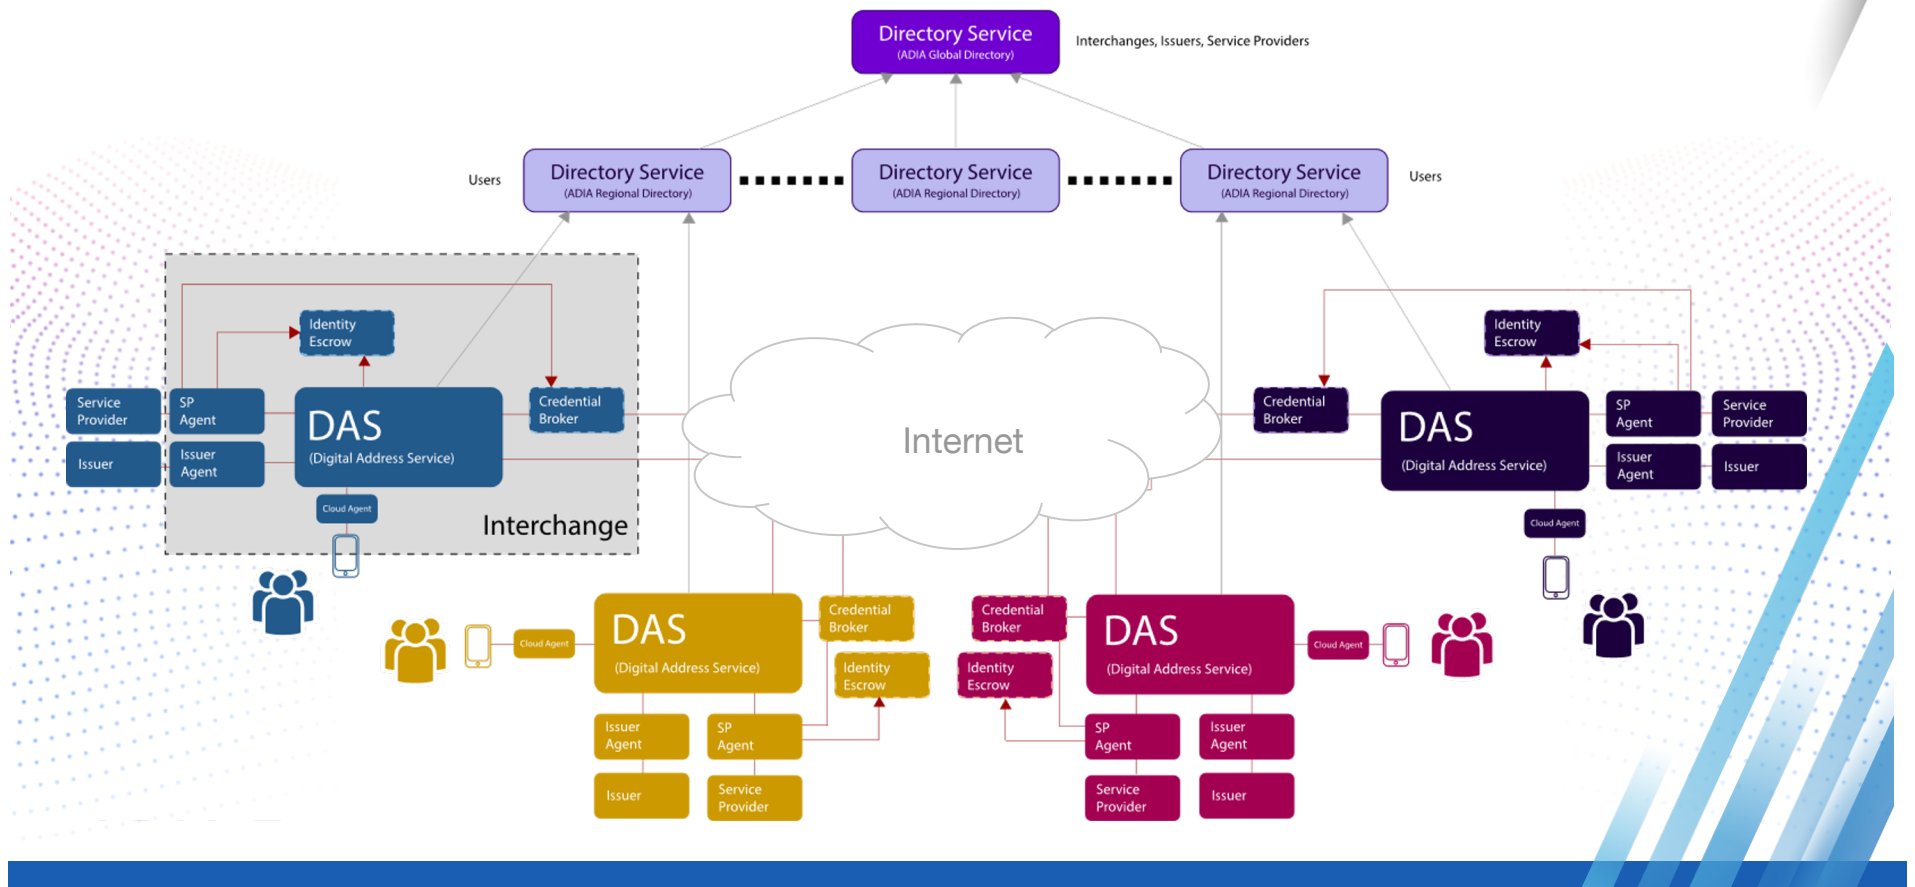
Directory Service
(ADIA Global Directory)

Interchanges, Issuers, Service Providers

Users

Directory Service
(ADIA Regional Directory)

Directory Service
(ADIA Regional Directory)

Directory Service
(ADIA Regional Directory)

Users

Identity Escrow

Service Provider

SP Agent

DAS
(Digital Address Service)

Credential Broker

Issuer

Issuer Agent

Cloud Agent

Interchange

Internet

Identity Escrow

Credential Broker

DAS
(Digital Address Service)

SP Agent

Service Provider

Issuer Agent

Issuer

Cloud Agent

Cloud Agent

DAS
(Digital Address Service)

Credential Broker

Identity Escrow

Issuer Agent

SP Agent

Issuer

Service Provider

Credential Broker

Identity Escrow

DAS
(Digital Address Service)

Cloud Agent

SP Agent

Issuer Agent

Service Provider

Issuer